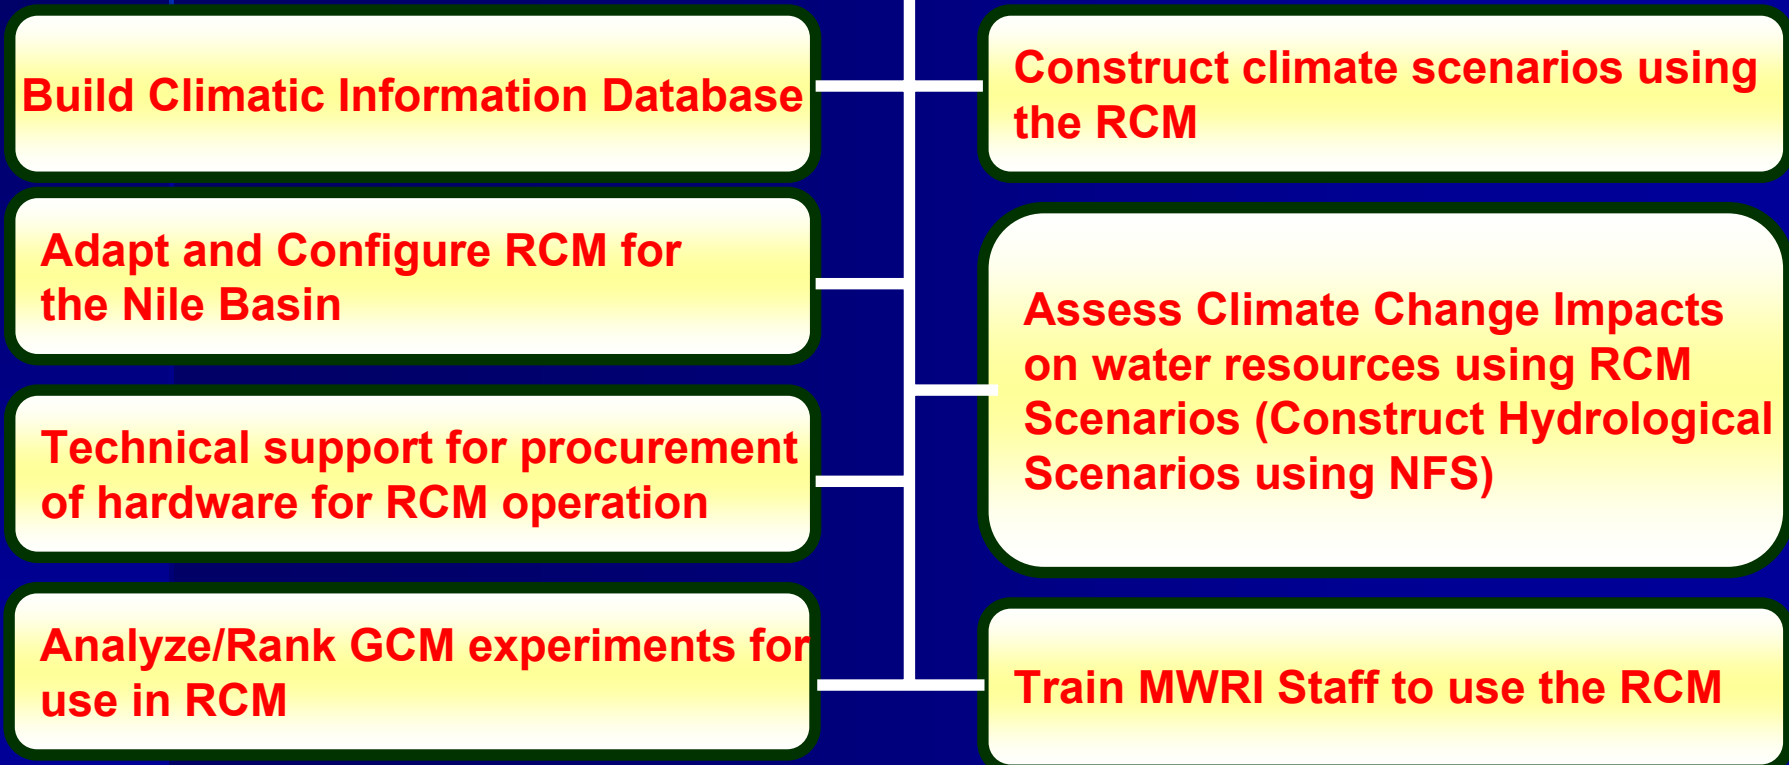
Build Climatic Information Database

Adapt and Configure RCM for the Nile Basin

Technical support for procurement of hardware for RCM operation

Analyze/Rank GCM experiments for use in RCM

Construct climate scenarios using the RCM

Assess Climate Change Impacts on water resources using RCM Scenarios (Construct Hydrological Scenarios using NFS)

Train MWRI Staff to use the RCM